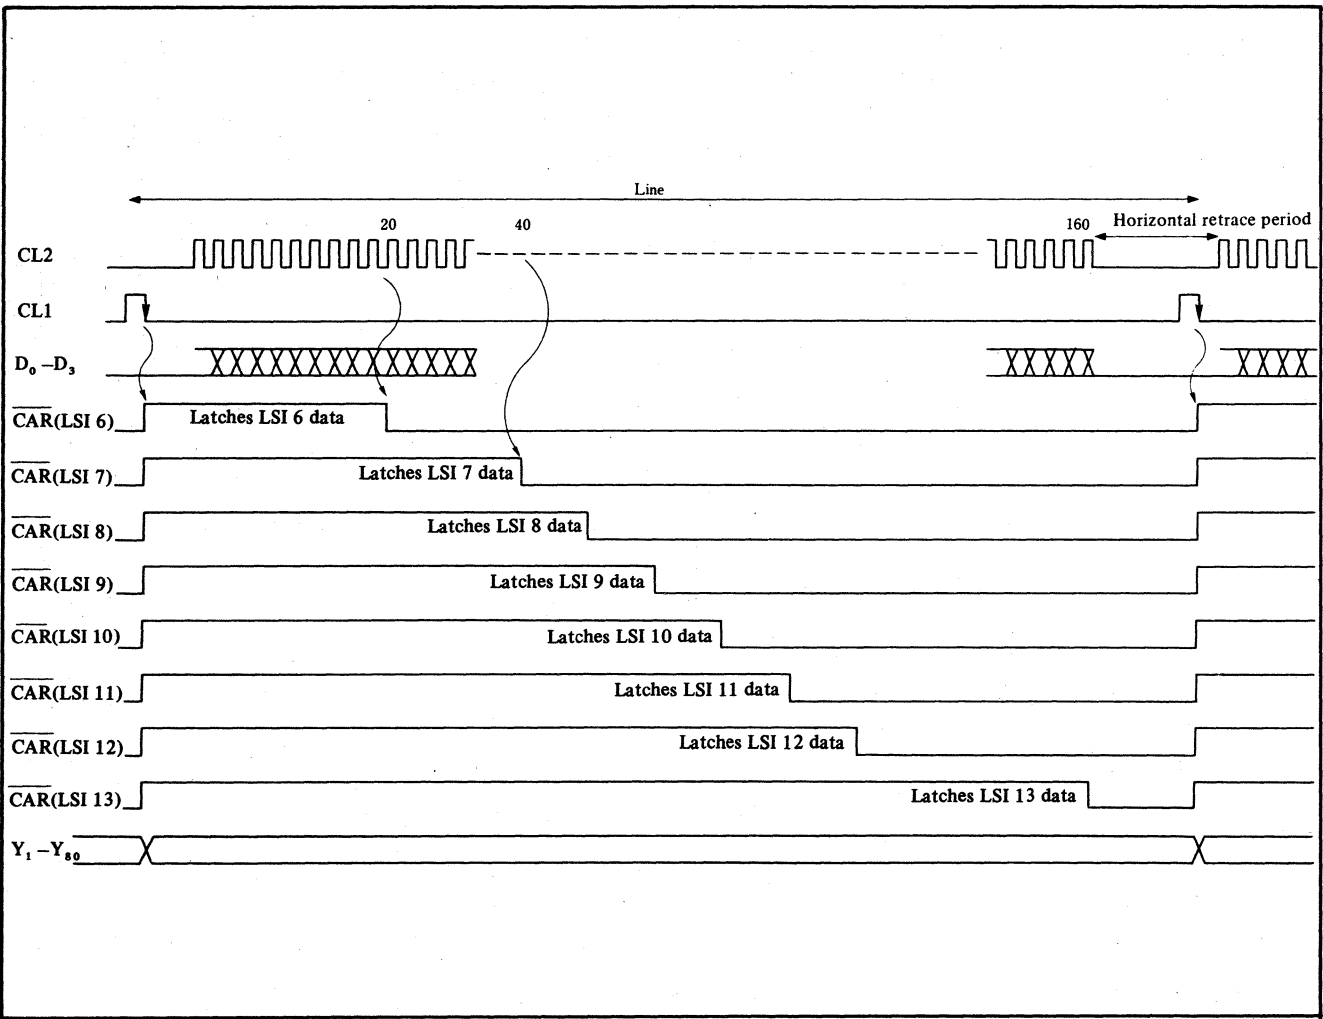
Line

20

40

160

Horizontal retrace period

CL2

CL1

$D_0 - D_3$

$\overline{CAR}$(LSI 6)

Latches LSI 6 data

$\overline{CAR}$(LSI 7)

Latches LSI 7 data

$\overline{CAR}$(LSI 8)

Latches LSI 8 data

$\overline{CAR}$(LSI 9)

Latches LSI 9 data

$\overline{CAR}$(LSI 10)

Latches LSI 10 data

$\overline{CAR}$(LSI 11)

Latches LSI 11 data

$\overline{CAR}$(LSI 12)

Latches LSI 12 data

$\overline{CAR}$(LSI 13)

Latches LSI 13 data

$Y_1 - Y_{80}$